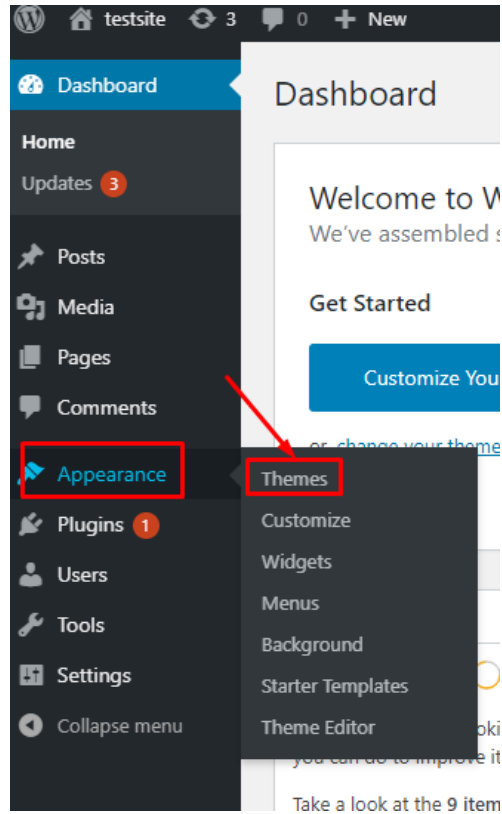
testsite 3 0 New

Dashboard

Home
Updates 3

Posts
Media
Pages
Comments
Appearance
Plugins 1
Users
Tools
Settings
Collapse menu

Themes
Customize
Widgets
Menus
Background
Starter Templates
Theme Editor

Dashboard

Welcome to W
We've assembled s

Get Started

Customize You

or, change your theme

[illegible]oki
you can do to improve it

Take a look at the 9 item